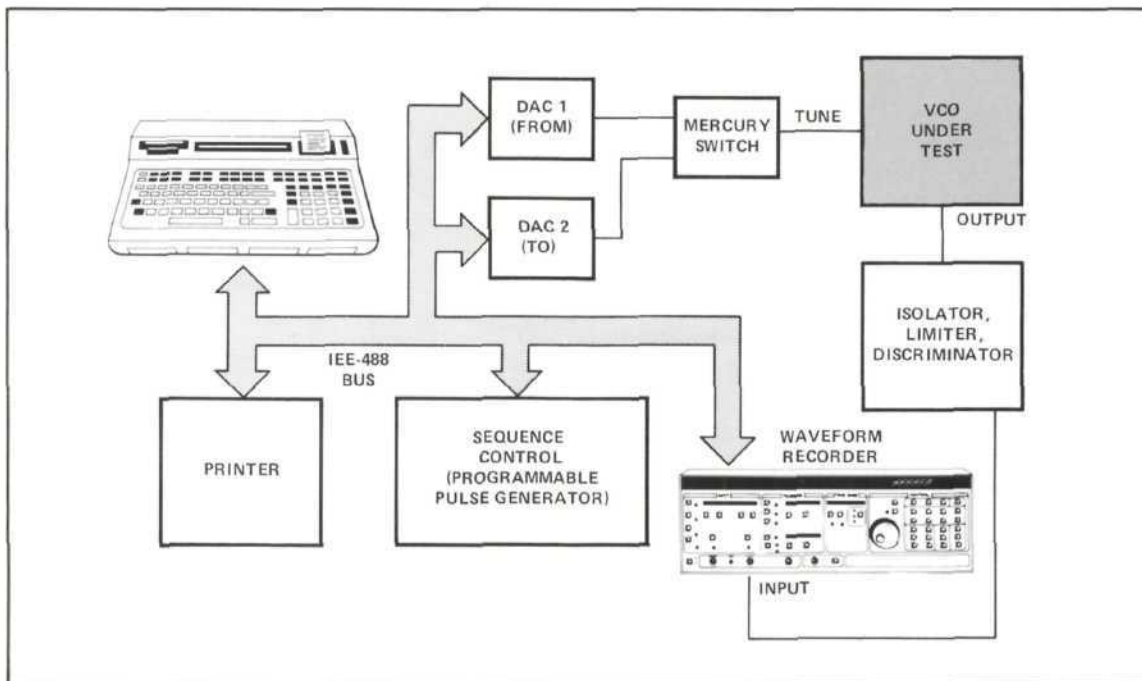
DAC 1
(FROM)

MERCURY
SWITCH

TUNE

VCO
UNDER
TEST

DAC 2
(TO)

OUTPUT

ISOLATOR,
LIMITER,
DISCRIMINATOR

IEE-488
BUS

PRINTER

SEQUENCE
CONTROL
(PROGRAMMABLE
PULSE GENERATOR)

WAVEFORM
RECORDER

INPUT